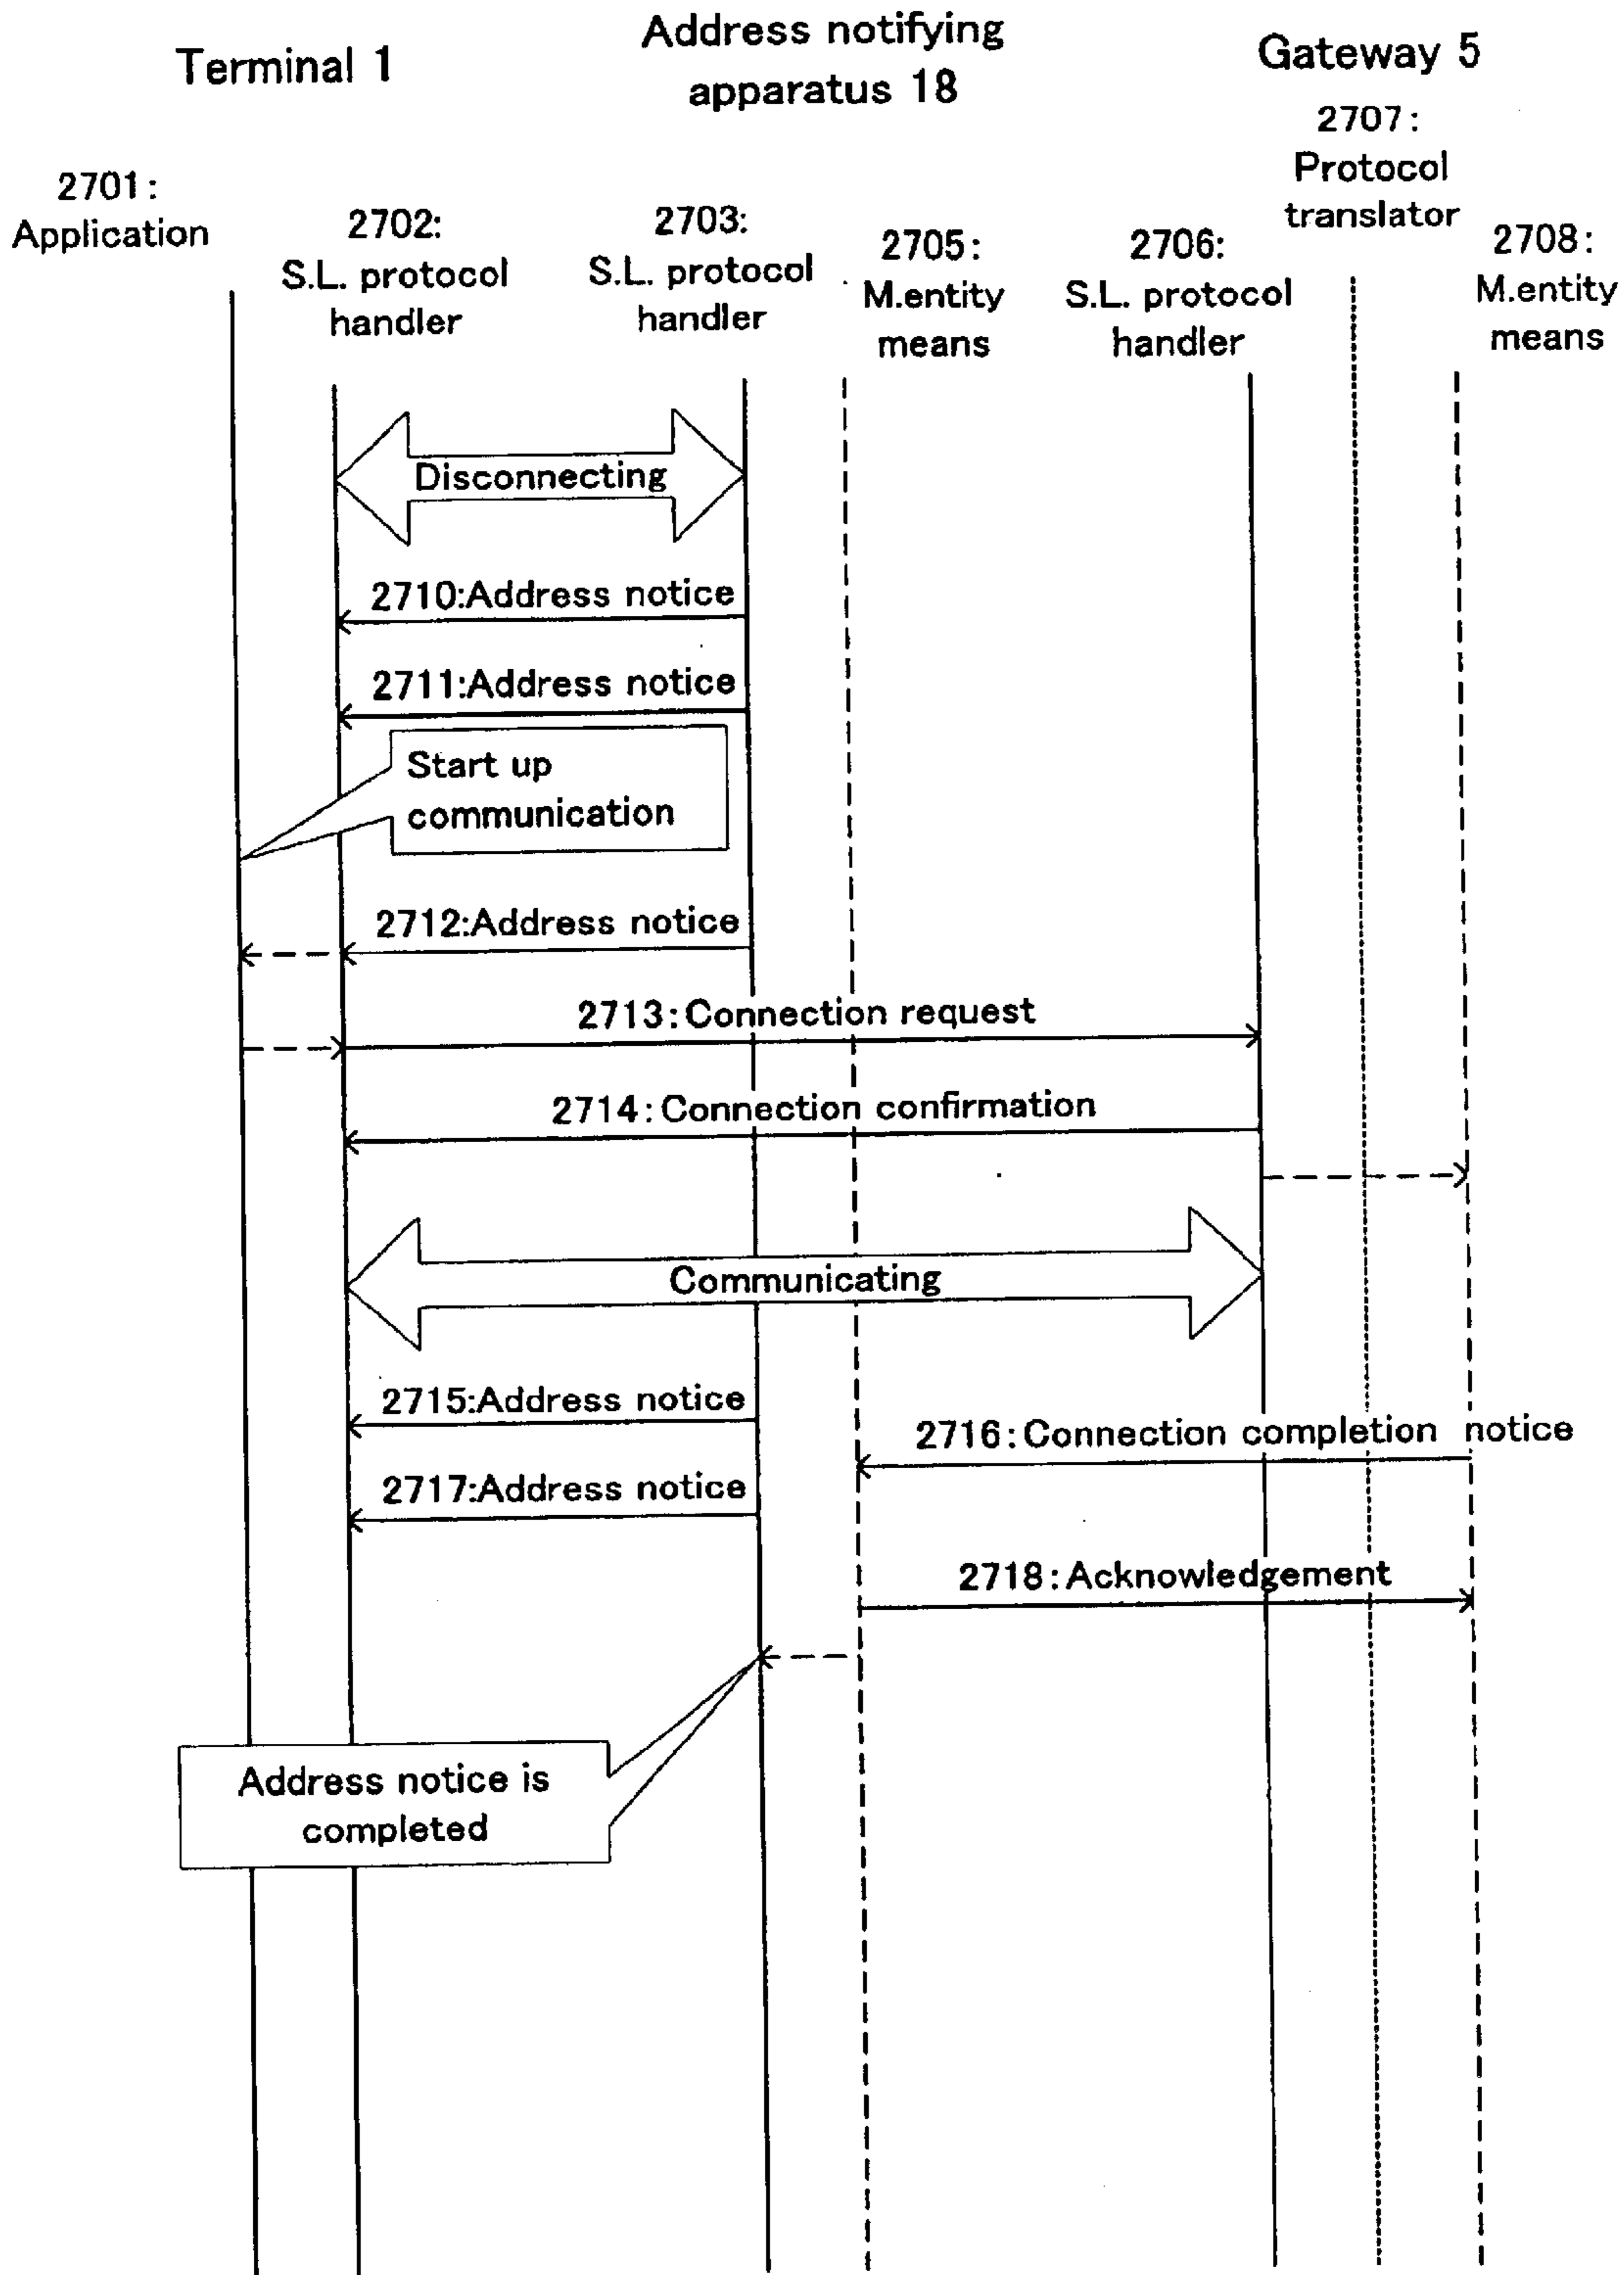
Terminal 1

Address notifying apparatus 18

Gateway 5

2701: Application

2702: S.L. protocol handler

2703: S.L. protocol handler

2705: M.entity means

2706: S.L. protocol handler

2707: Protocol translator

2708: M.entity means

Disconnecting

2710:Address notice

2711:Address notice

Start up communication

2712:Address notice

2713:Connection request

2714:Connection confirmation

Communicating

2715:Address notice

2716:Connection completion notice

2717:Address notice

2718:Acknowledgement

Address notice is completed